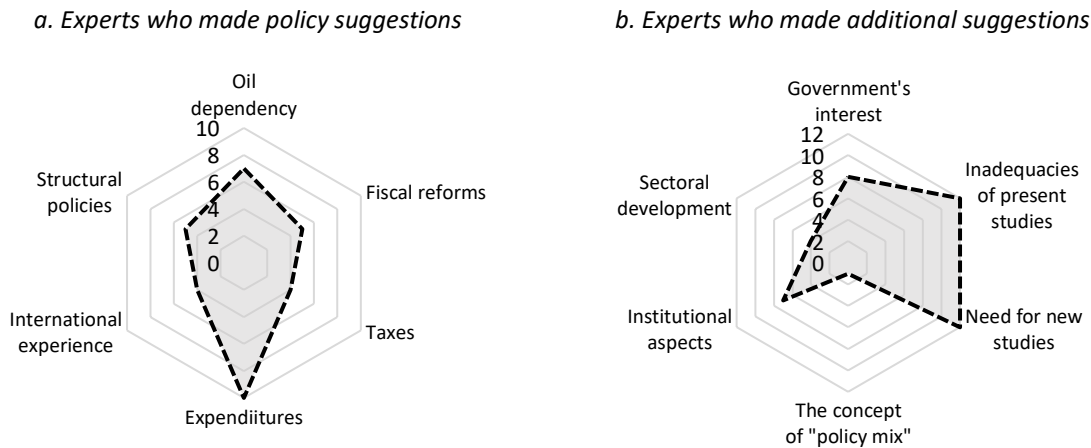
a. Experts who made policy suggestions

Oil dependency

10
8
6
4
2
0

Fiscal reforms

Taxes

Expendiitures

International experience

Structural policies

b. Experts who made additional suggestions

Government's interest

12
10
8
6
4
2
0

Inadequacies of present studies

Need for new studies

The concept of "policy mix"

Institutional aspects

Sectoral development